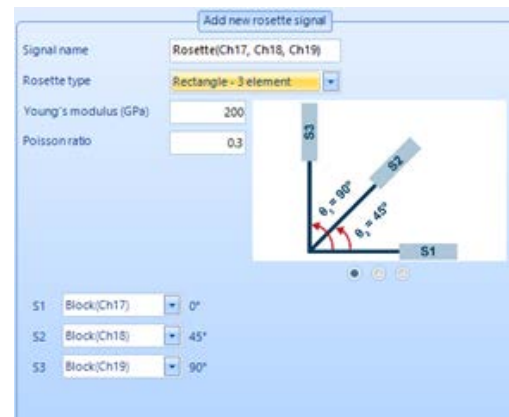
Add new rosette signal

Signal name Rosette(Ch17, Ch18, Ch19)

Rosette type Rectangle - 3 element

Young's modulus (GPa) 200

Poisson ratio 0.3

S3

S2

$\theta_1 = 90°$

$\theta_2 = 45°$

S1

S1 Block(Ch17) 0°

S2 Block(Ch18) 45°

S3 Block(Ch19) 90°